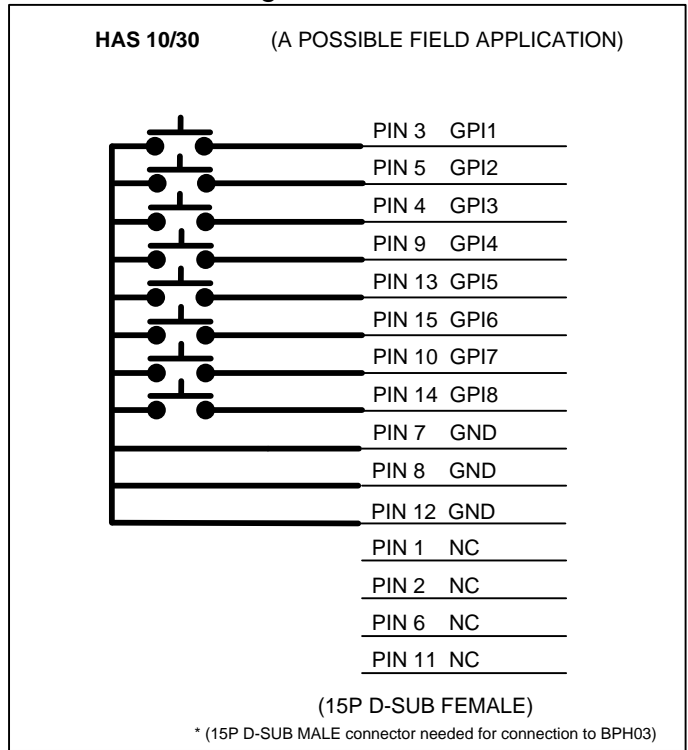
HAS 10/30 (A POSSIBLE FIELD APPLICATION)

PIN 3 GPI1
PIN 5 GPI2
PIN 4 GPI3
PIN 9 GPI4
PIN 13 GPI5
PIN 15 GPI6
PIN 10 GPI7
PIN 14 GPI8
PIN 7 GND
PIN 8 GND
PIN 12 GND
PIN 1 NC
PIN 2 NC
PIN 6 NC
PIN 11 NC

(15P D-SUB FEMALE)

* (15P D-SUB MALE connector needed for connection to BPH03)